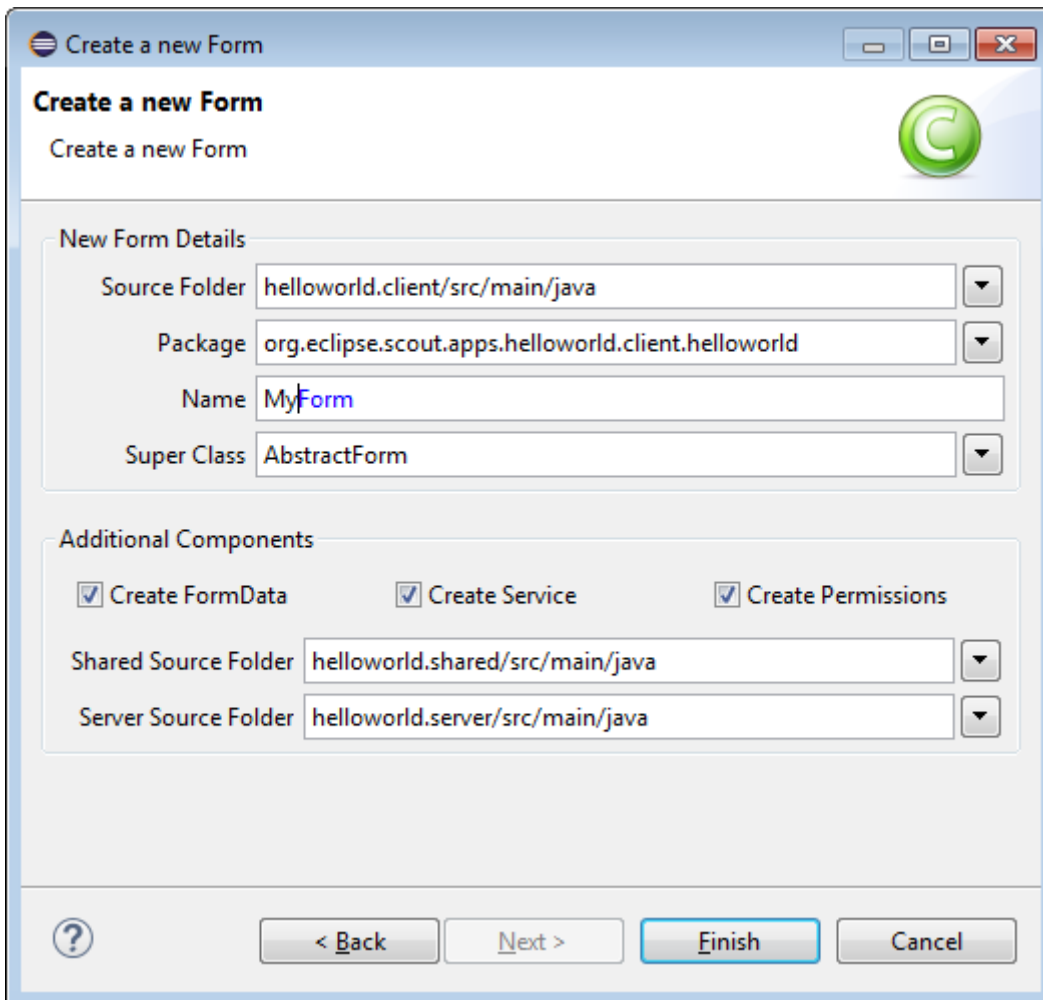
Create a new Form

Create a new Form

Create a new Form

New Form Details

Source Folder helloworld.client/src/main/java

Package org.eclipse.scout.apps.helloworld.client.helloworld

Name MyForm

Super Class AbstractForm

Additional Components

Create FormData

Create Service

Create Permissions

Shared Source Folder helloworld.shared/src/main/java

Server Source Folder helloworld.server/src/main/java

?

< Back

Next >

Finish

Cancel